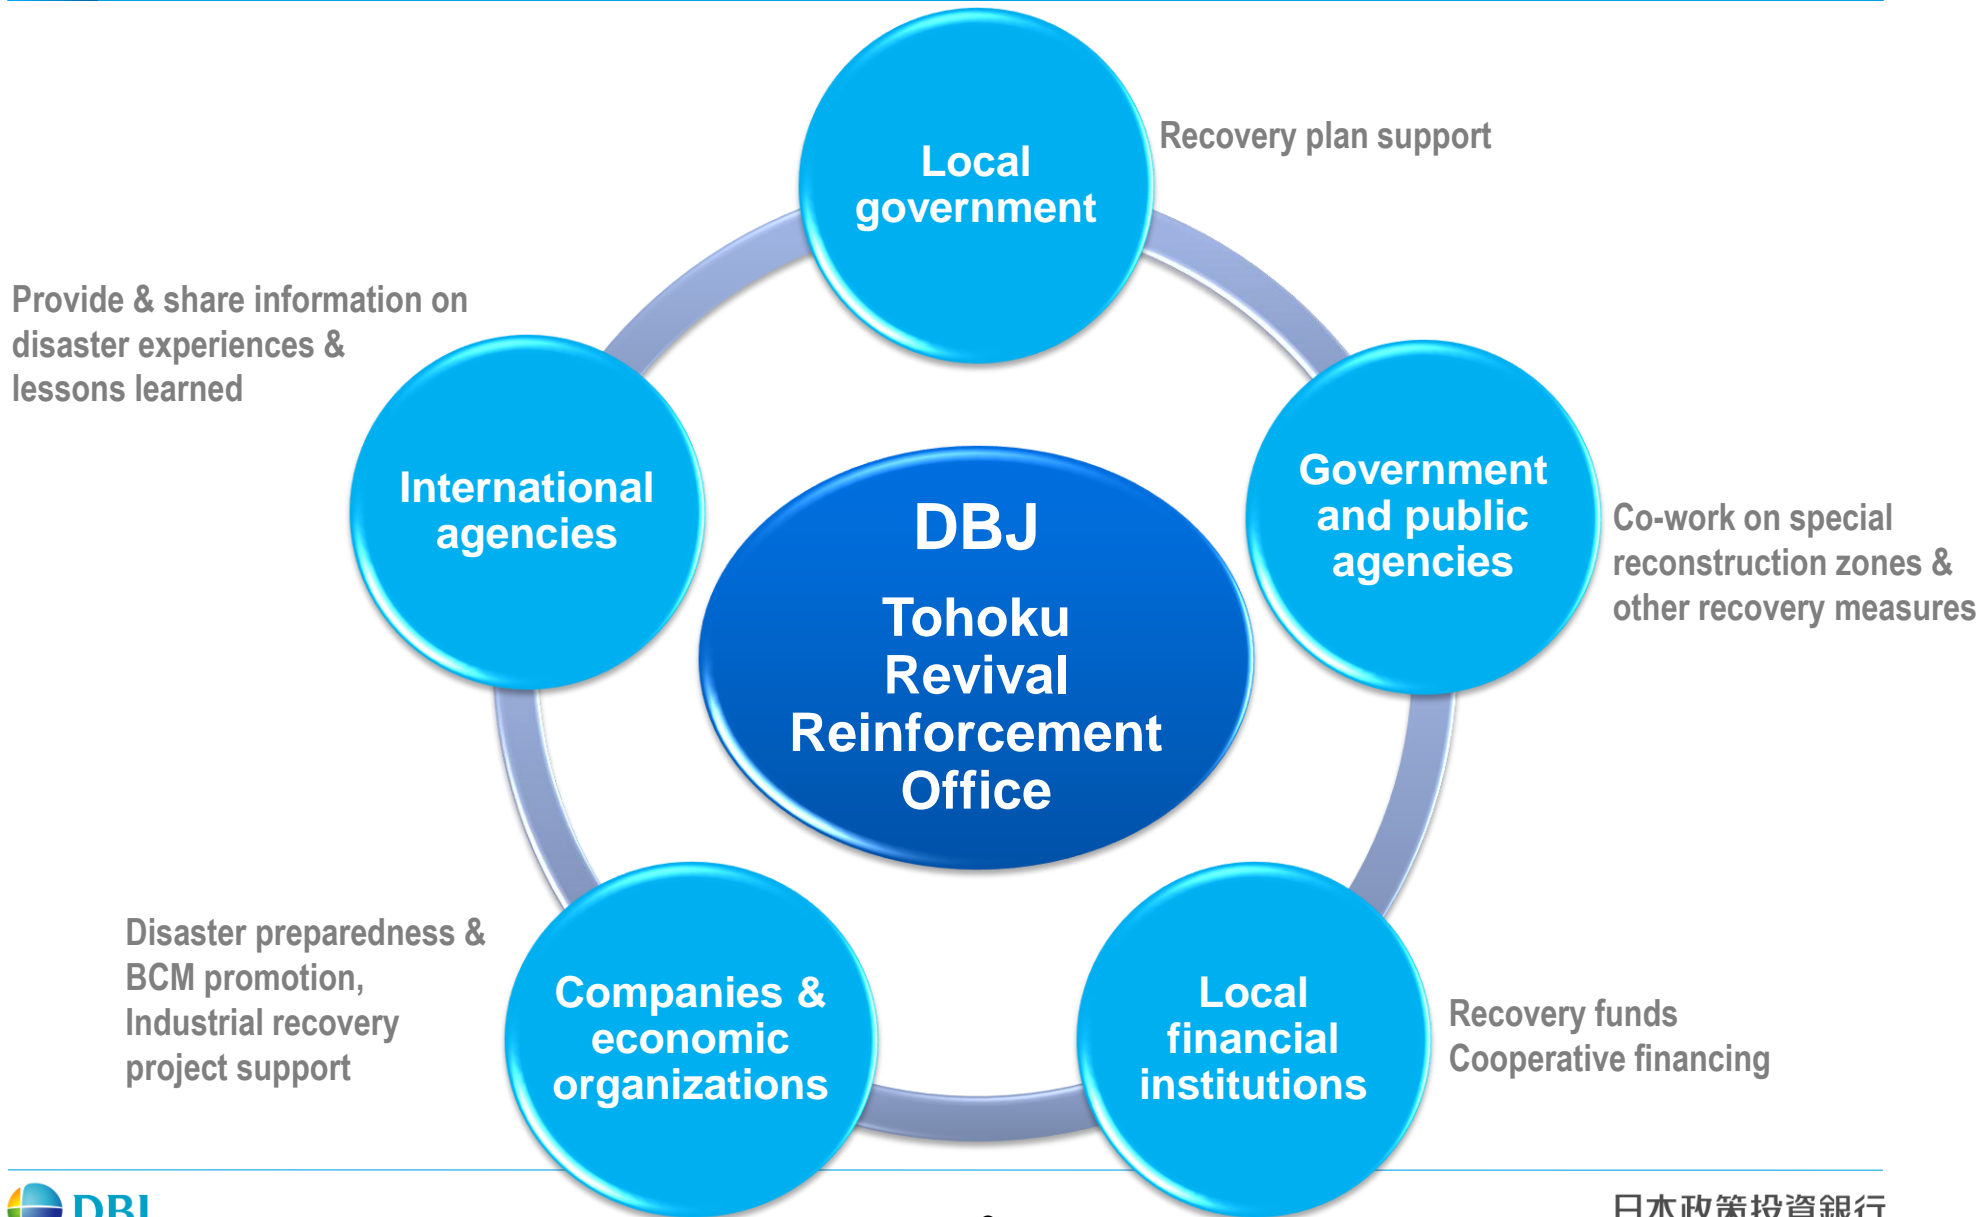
Local government

Recovery plan support

Provide & share information on disaster experiences & lessons learned

International agencies

DBJ

Tohoku Revival Reinforcement Office

Government and public agencies

Co-work on special reconstruction zones & other recovery measures

Disaster preparedness & BCM promotion, Industrial recovery project support

Companies & economic organizations

Local financial institutions

Recovery funds
Cooperative financing

DBJ

日本政策投資銀行